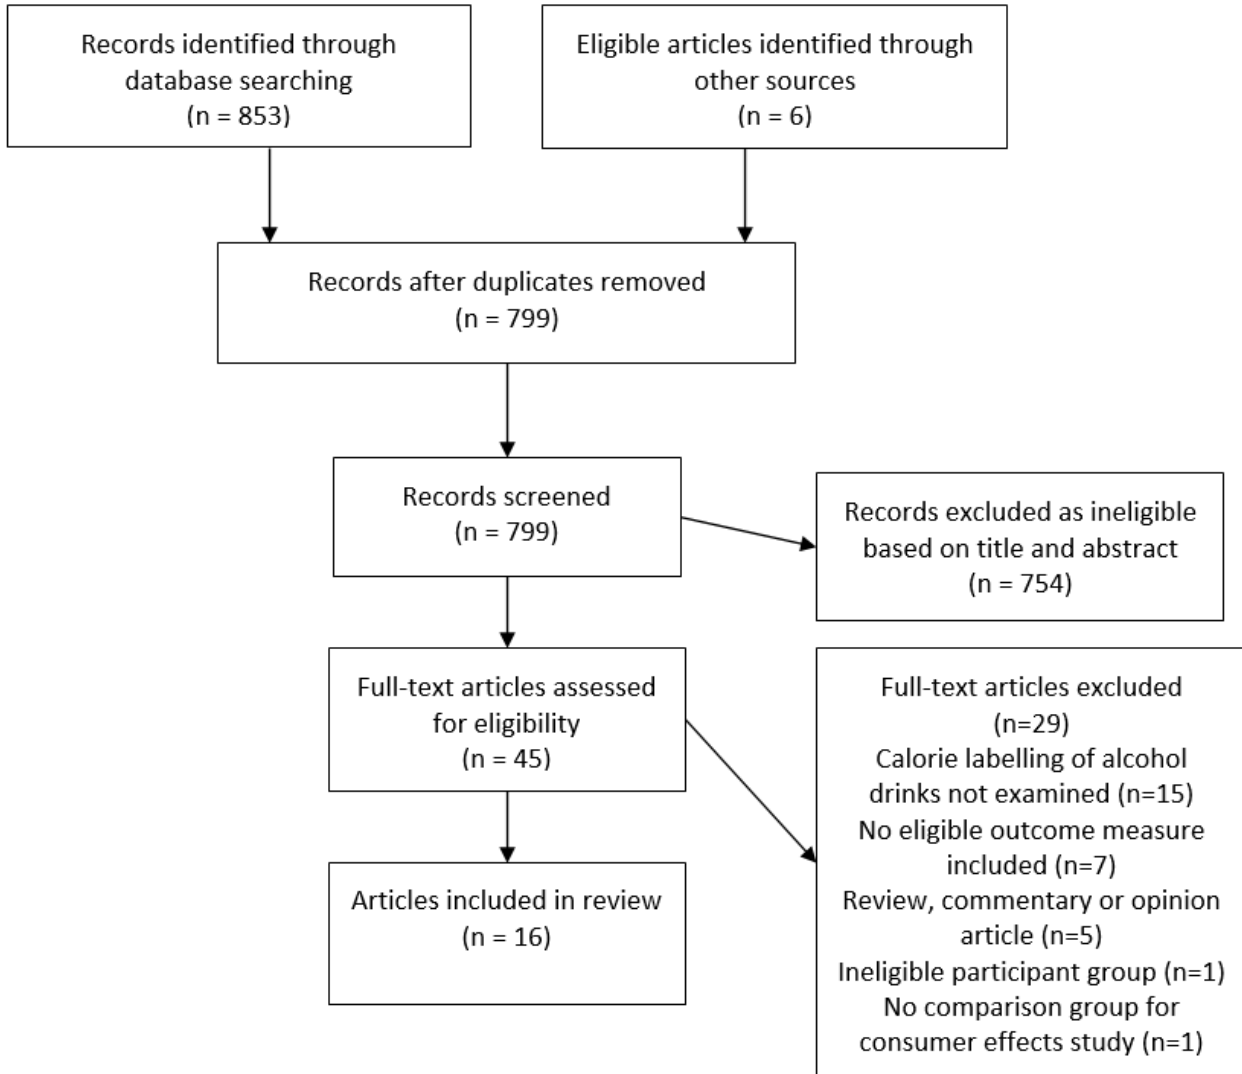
Records identified through database searching
(n = 853)

Eligible articles identified through other sources
(n = 6)

Records after duplicates removed
(n = 799)

Records screened
(n = 799)

Records excluded as ineligible based on title and abstract
(n = 754)

Full-text articles assessed for eligibility
(n = 45)

Full-text articles excluded
(n=29)
Calorie labelling of alcohol drinks not examined (n=15)
No eligible outcome measure included (n=7)
Review, commentary or opinion article (n=5)
Ineligible participant group (n=1)
No comparison group for consumer effects study (n=1)

Articles included in review
(n = 16)